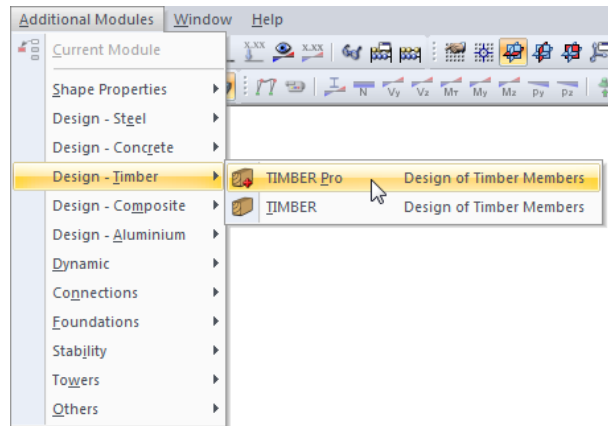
Additional Modules Window Help

Current Module

Shape Properties

Design - Steel

Design - Concrete

Design - Timber

Design - Composite

Design - Aluminium

Dynamic

Connections

Foundations

Stability

Towers

Others

TIMBER Pro Design of Timber Members

TIMBER Design of Timber Members

x.xx x.xx N Vy Vz MT My Mz py pz